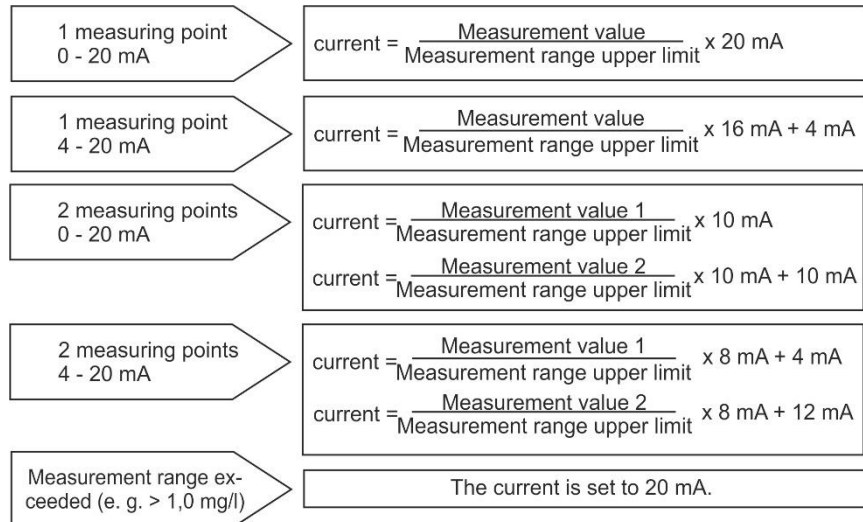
1 measuring point
0 - 20 mA

current = $\frac{\text{Measurement value}}{\text{Measurement range upper limit}}$ x 20 mA

1 measuring point
4 - 20 mA

current = $\frac{\text{Measurement value}}{\text{Measurement range upper limit}}$ x 16 mA + 4 mA

2 measuring points
0 - 20 mA

current = $\frac{\text{Measurement value 1}}{\text{Measurement range upper limit}}$ x 10 mA

current = $\frac{\text{Measurement value 2}}{\text{Measurement range upper limit}}$ x 10 mA + 10 mA

2 measuring points
4 - 20 mA

current = $\frac{\text{Measurement value 1}}{\text{Measurement range upper limit}}$ x 8 mA + 4 mA

current = $\frac{\text{Measurement value 2}}{\text{Measurement range upper limit}}$ x 8 mA + 12 mA

Measurement range exceeded (e. g. > 1,0 mg/l)

The current is set to 20 mA.